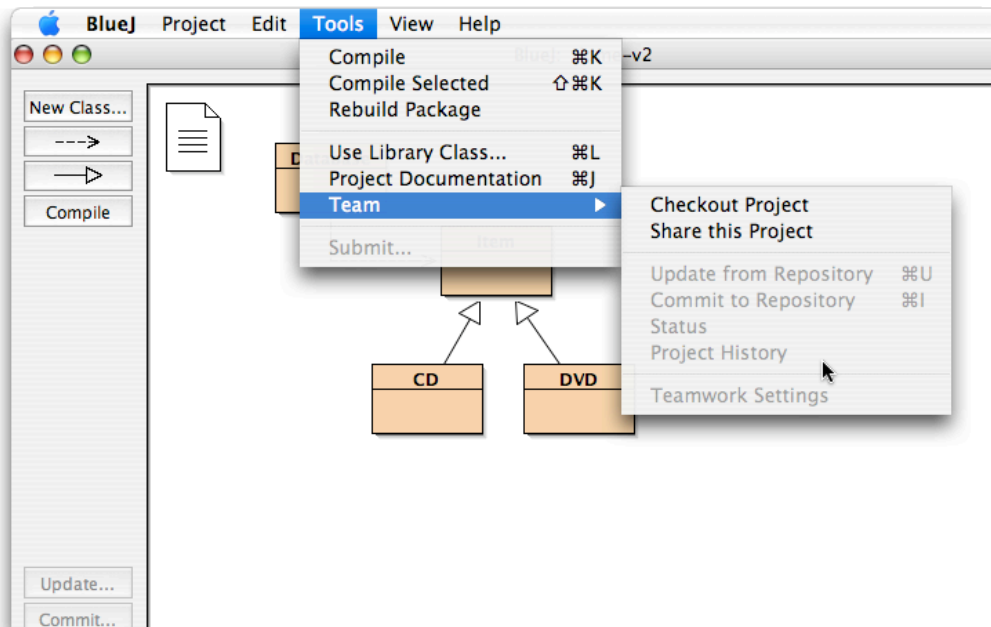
BlueJ Project Edit Tools View Help

BlueJ: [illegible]–v2

New Class...

Compile

Compile ⌘K
Compile Selected ⇧⌘K
Rebuild Package

Use Library Class... ⌘L
Project Documentation ⌘J
Team

Submit...

Checkout Project
Share this Project

Update from Repository ⌘U
Commit to Repository ⌘I
Status
Project History

Teamwork Settings

D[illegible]

Item

CD

DVD

Update...

Commit...